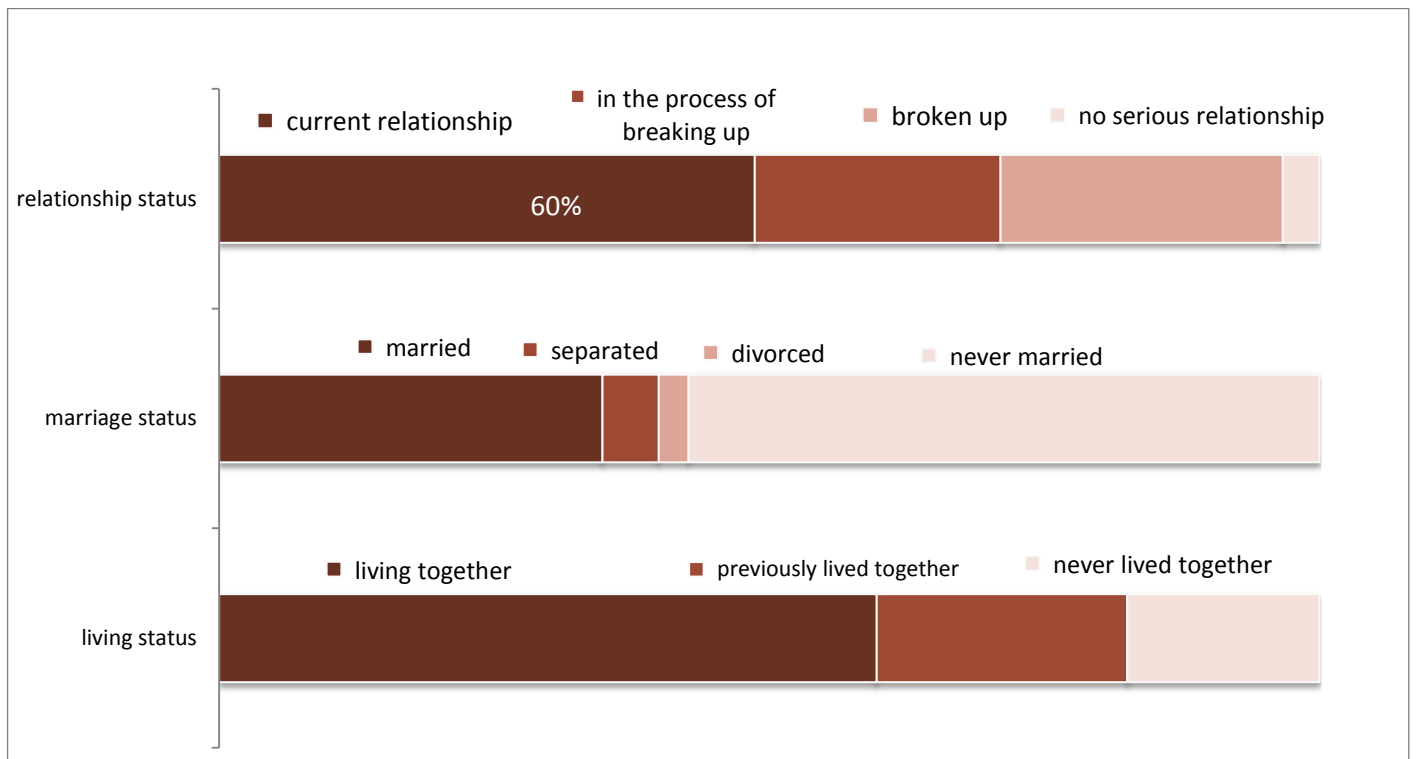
current relationship
in the process of breaking up
broken up
no serious relationship

relationship status
60%

married
separated
divorced
never married

marriage status

living together
previously lived together
never lived together

living status